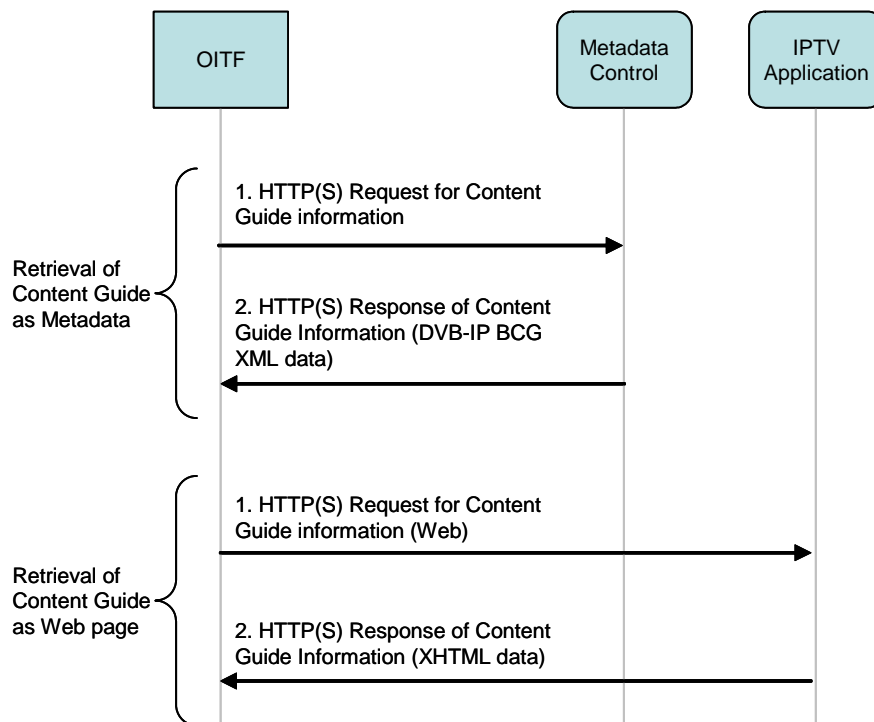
OITF

Metadata Control

IPTV Application

1. HTTP(S) Request for Content Guide information

Retrieval of Content Guide as Metadata

2. HTTP(S) Response of Content Guide Information (DVB-IP BCG XML data)

1. HTTP(S) Request for Content Guide information (Web)

Retrieval of Content Guide as Web page

2. HTTP(S) Response of Content Guide Information (XHTML data)